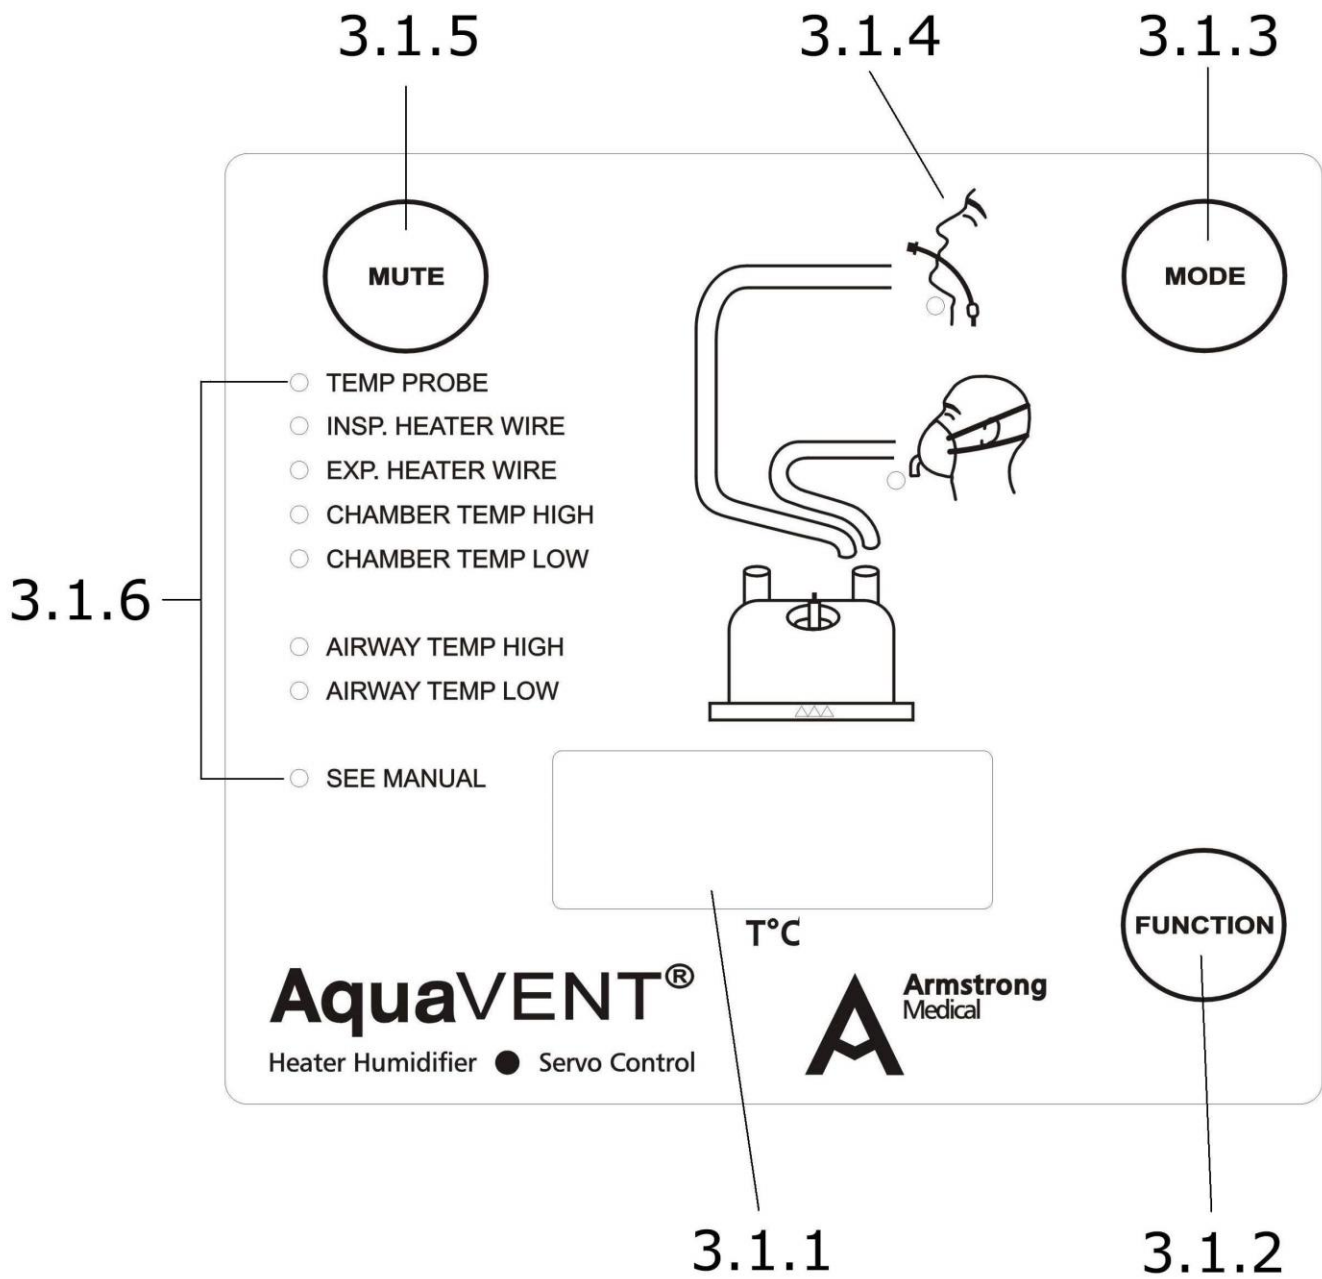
3.1.5

3.1.4

3.1.3

MUTE

MODE

3.1.6

TEMP PROBE
INSP. HEATER WIRE
EXP. HEATER WIRE
CHAMBER TEMP HIGH
CHAMBER TEMP LOW

AIRWAY TEMP HIGH
AIRWAY TEMP LOW

SEE MANUAL

T°C

FUNCTION

AquaVENT®
Heater Humidifier ● Servo Control

Armstrong Medical

3.1.1

3.1.2